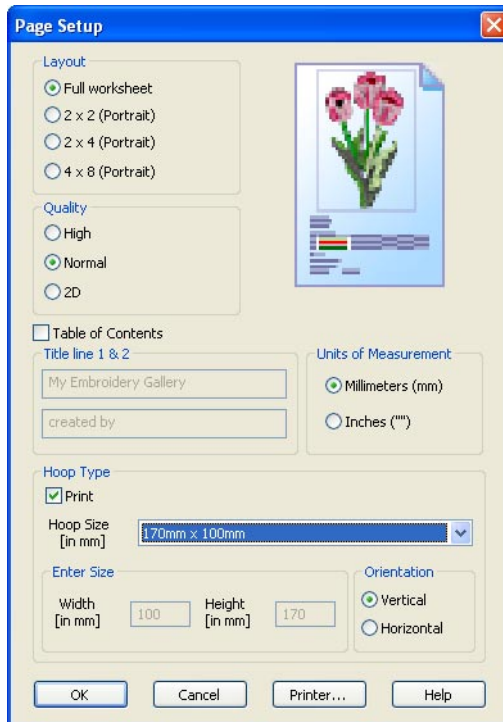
Page Setup

Layout
Full worksheet
2 x 2 (Portrait)
2 x 4 (Portrait)
4 x 8 (Portrait)

Quality
High
Normal
2D

Table of Contents

Title line 1 & 2
My Embroidery Gallery
created by

Units of Measurement
Millimeters (mm)
Inches ("")

Hoop Type
Print
Hoop Size [in mm]
170mm x 100mm

Enter Size
Width [in mm] 100
Height [in mm] 170

Orientation
Vertical
Horizontal

OK
Cancel
Printer...
Help